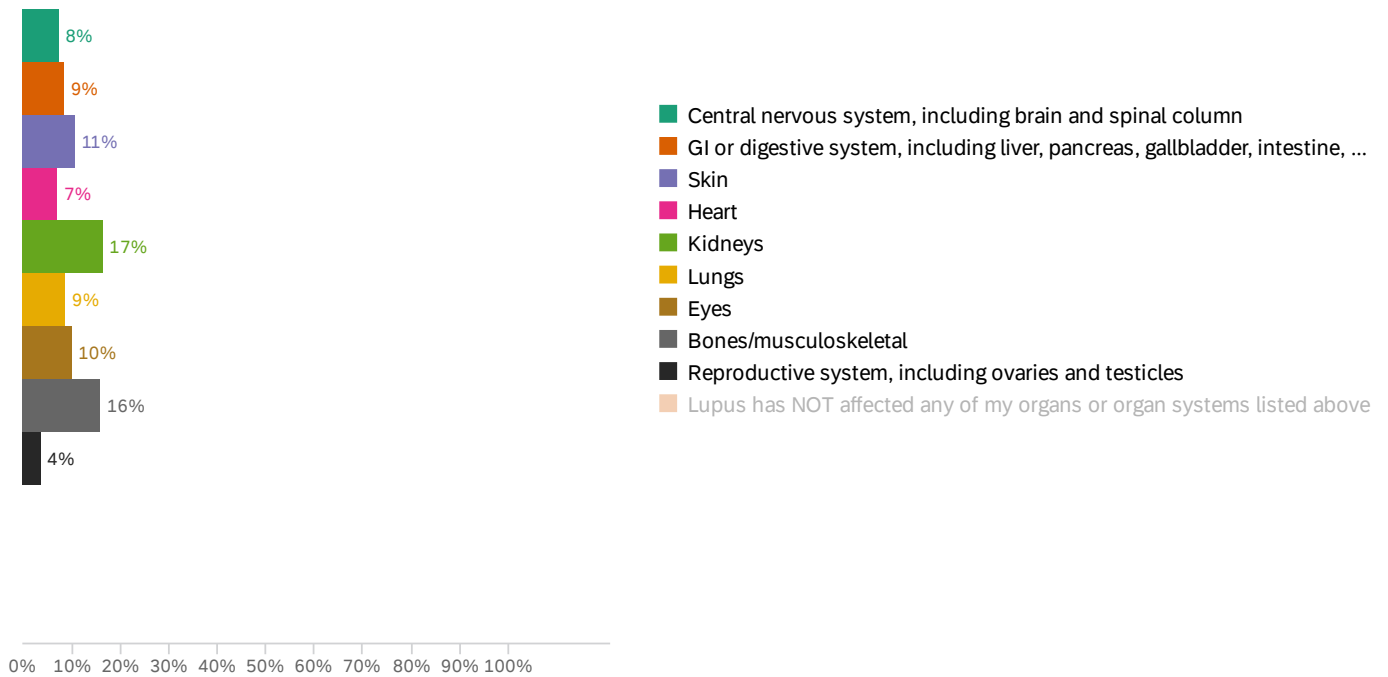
8%
9%
11%
7%
17%
9%
10%
16%
4%

0% 10% 20% 30% 40% 50% 60% 70% 80% 90% 100%

Central nervous system, including brain and spinal column
GI or digestive system, including liver, pancreas, gallbladder, intestine, ...
Skin
Heart
Kidneys
Lungs
Eyes
Bones/musculoskeletal
Reproductive system, including ovaries and testicles
Lupus has NOT affected any of my organs or organ systems listed above